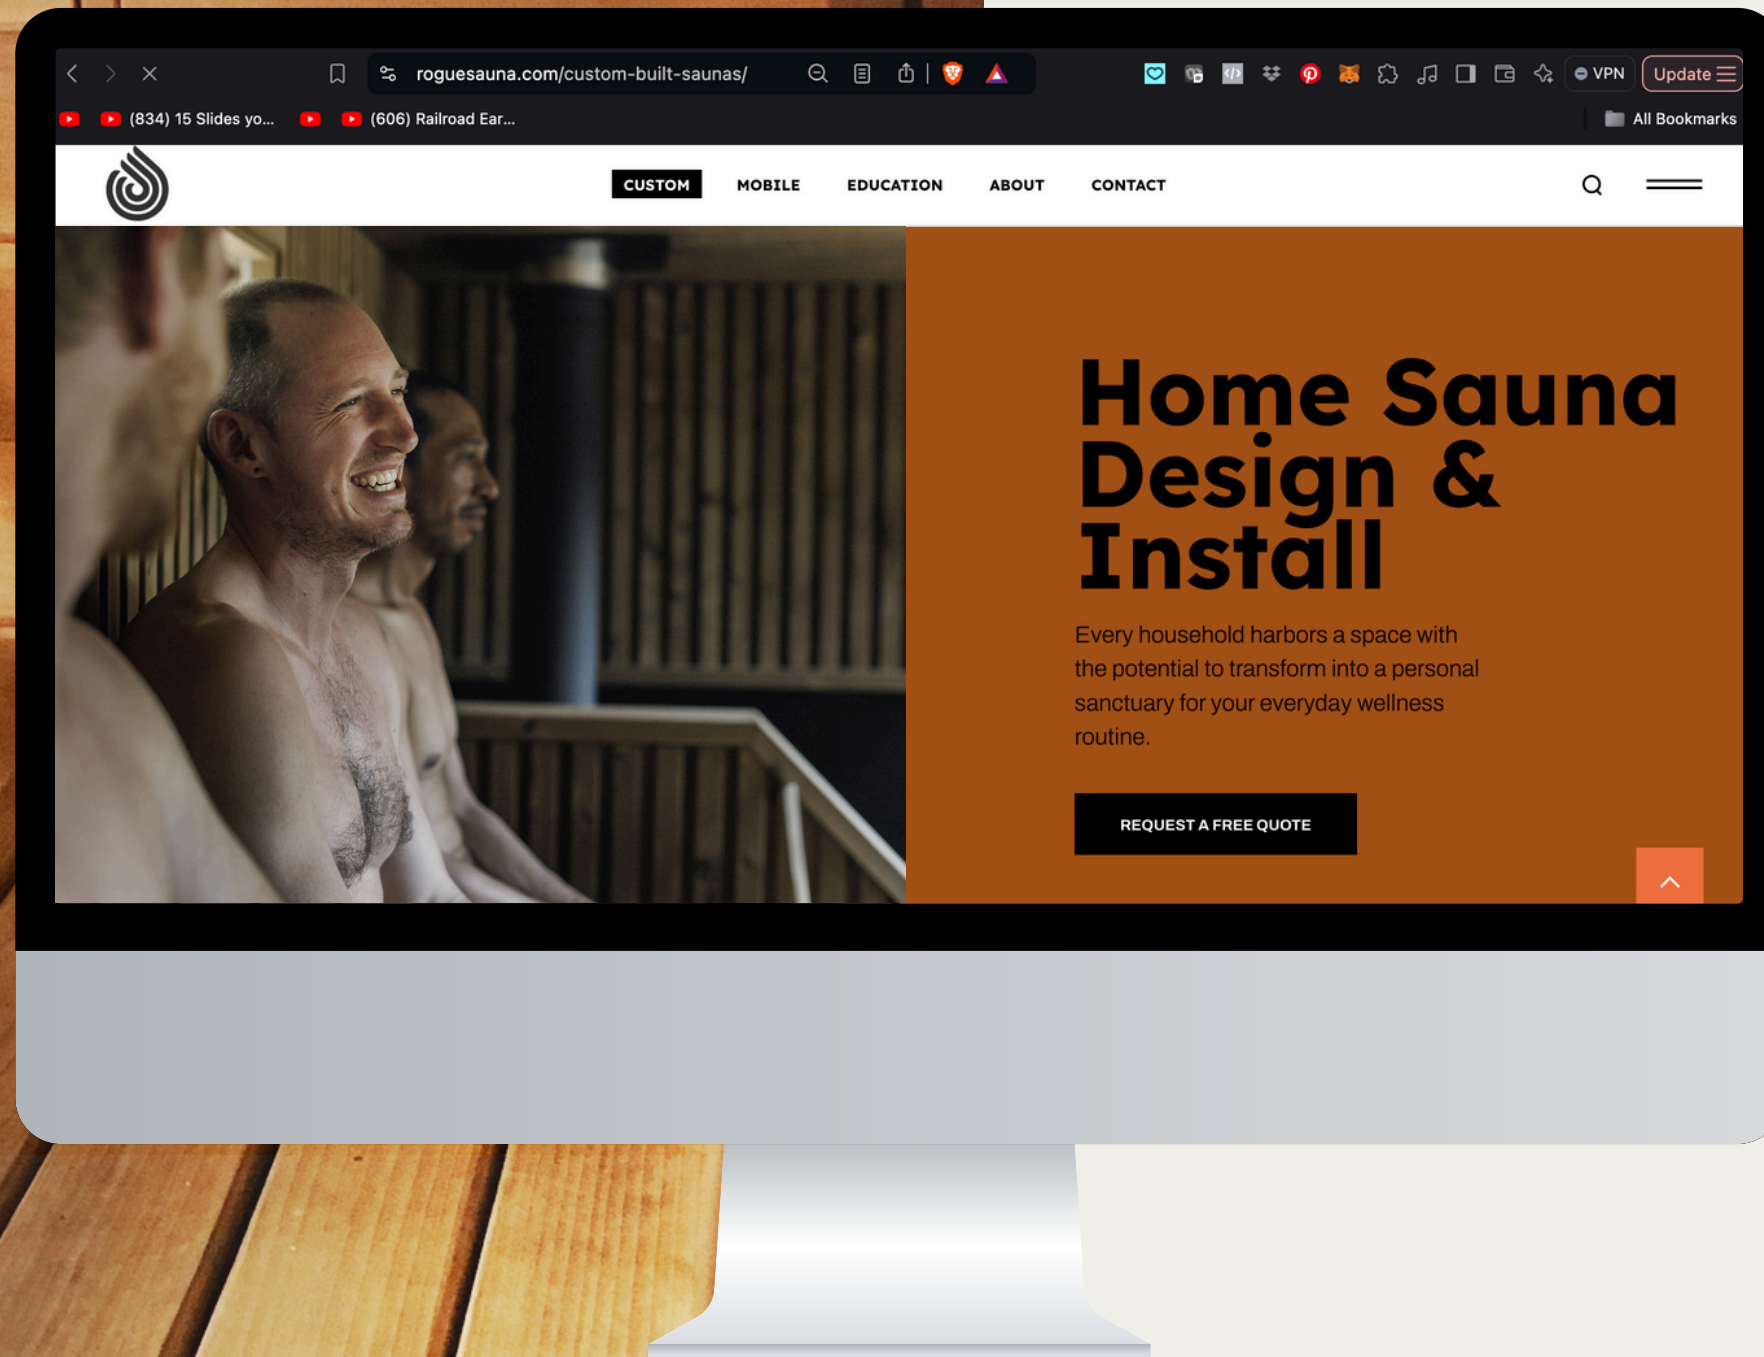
roguesauna.com/custom-built-saunas/

VPN

Update

(834) 15 Slides yo...

(606) Railroad Ear...

All Bookmarks

CUSTOM

MOBILE

EDUCATION

ABOUT

CONTACT

Home Sauna Design & Install

Every household harbors a space with the potential to transform into a personal sanctuary for your everyday wellness routine.

REQUEST A FREE QUOTE